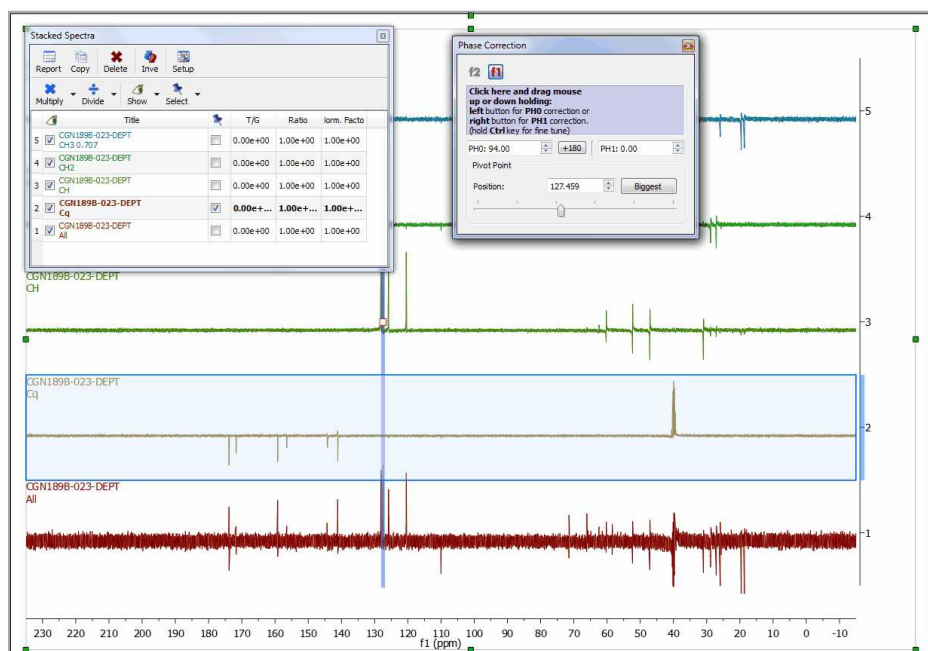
Stacked Spectra

Report Copy Delete Inve Setup

Multiply Divide Show Select

| | | Title | | T/G | Ratio | lorm. Facto |
|---|---|---|---|---|---|---|
| 5 | ☑ | CGN189B-023-DEPT CH3 0.707 | ☐ | 0.00e+00 | 1.00e+00 | 1.00e+00 |
| 4 | ☑ | CGN189B-023-DEPT CH2 | ☐ | 0.00e+00 | 1.00e+00 | 1.00e+00 |
| 3 | ☑ | CGN189B-023-DEPT CH | ☐ | 0.00e+00 | 1.00e+00 | 1.00e+00 |
| 2 | ☑ | CGN189B-023-DEPT Cq | ☑ | 0.00e+... | 1.00e+... | 1.00e+... |
| 1 | ☑ | CGN189B-023-DEPT All | ☐ | 0.00e+00 | 1.00e+00 | 1.00e+00 |

Phase Correction

f2 f1

Click here and drag mouse up or down holding:
left button for PH0 correction or
right button for PH1 correction.
(hold Ctrl key for fine tune)

PH0: 94.00 +180 PH1: 0.00

Pivot Point

Position: 127.459 Biggest

CGN189B-023-DEPT
CH

CGN189B-023-DEPT
Cq

CGN189B-023-DEPT
All

5
4
3
2
1

230 220 210 200 190 180 170 160 150 140 130 120 110 100 90 80 70 60 50 40 30 20 10 0 -10
f1 (ppm)